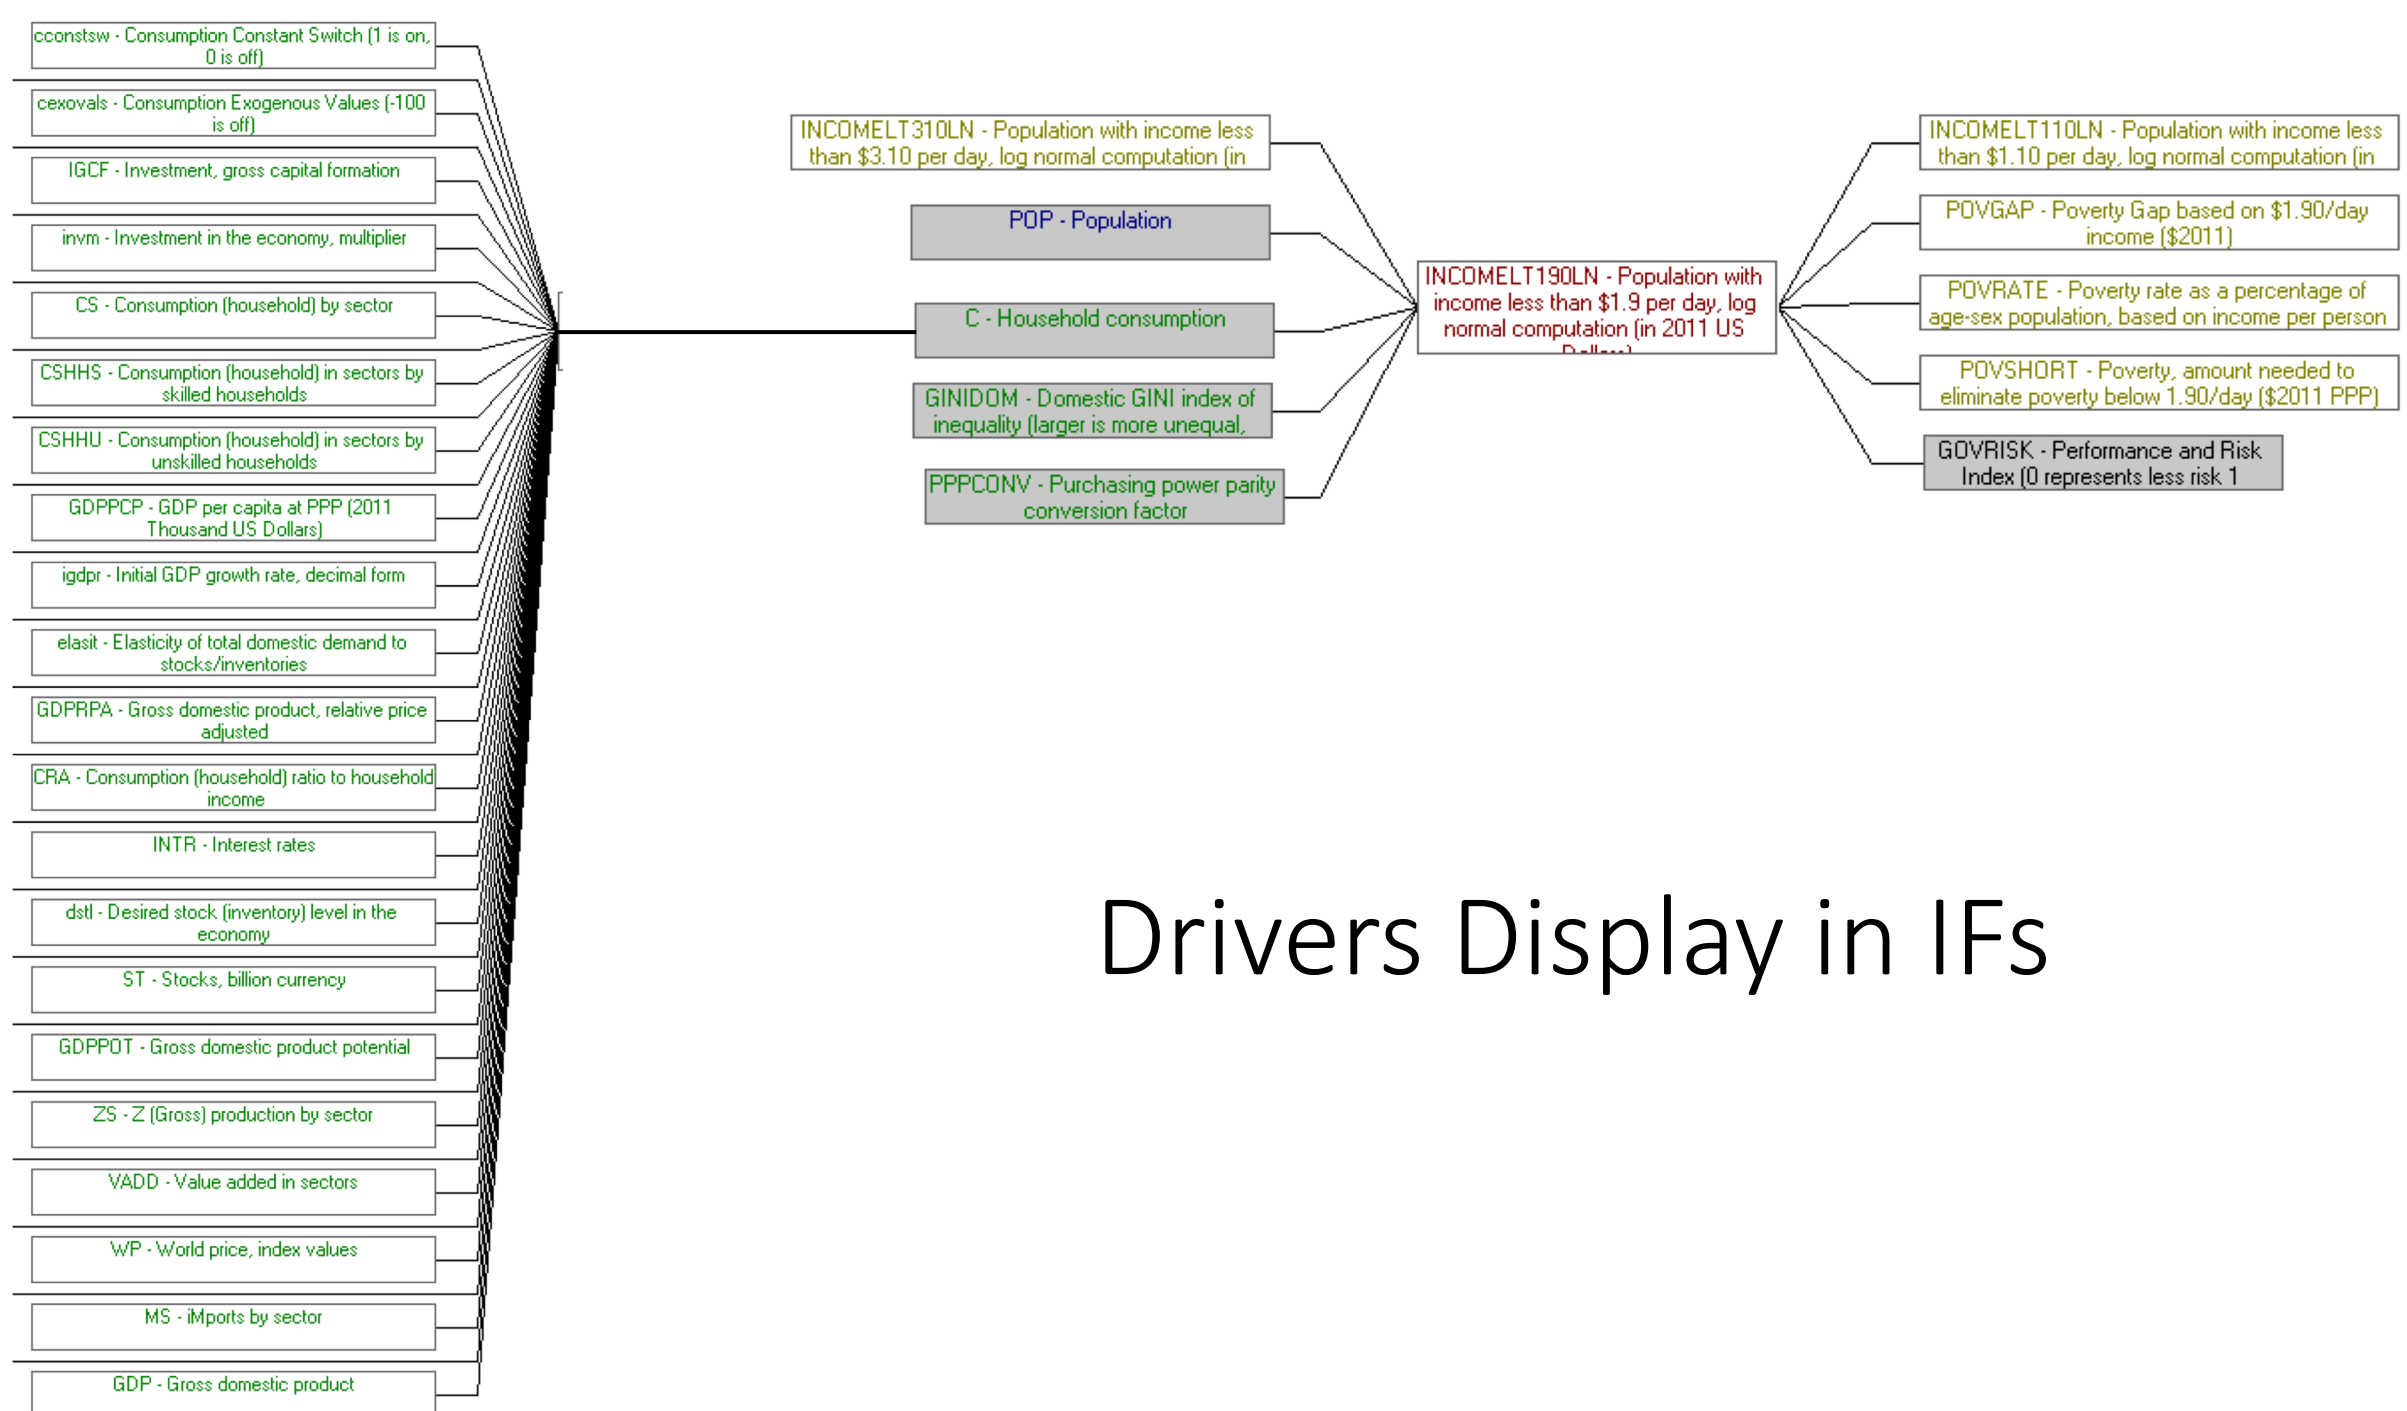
cconstsw - Consumption Constant Switch (1 is on, 0 is off)

cexovals - Consumption Exogenous Values (-100 is off)

IGCF - Investment, gross capital formation

invm - Investment in the economy, multiplier

CS - Consumption (household) by sector

CSHHS - Consumption (household) in sectors by skilled households

CSHHU - Consumption (household) in sectors by unskilled households

GDPPCP - GDP per capita at PPP (2011 Thousand US Dollars)

igdpr - Initial GDP growth rate, decimal form

elasit - Elasticity of total domestic demand to stocks/inventories

GDPRPA - Gross domestic product, relative price adjusted

CRA - Consumption (household) ratio to household income

INTR - Interest rates

dstl - Desired stock (inventory) level in the economy

ST - Stocks, billion currency

GDPPOT - Gross domestic product potential

ZS - Z (Gross) production by sector

VADD - Value added in sectors

WP - World price, index values

MS - iMports by sector

GDP - Gross domestic product

INCOMELT310LN - Population with income less than $3.10 per day, log normal computation (in

POP - Population

C - Household consumption

GINIDOM - Domestic GINI index of inequality (larger is more unequal,

PPPCONV - Purchasing power parity conversion factor

INCOMELT190LN - Population with income less than $1.9 per day, log normal computation (in 2011 US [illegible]

INCOMELT110LN - Population with income less than $1.10 per day, log normal computation (in

POVGAP - Poverty Gap based on $1.90/day income ($2011)

POVRATE - Poverty rate as a percentage of age-sex population, based on income per person

POVSHORT - Poverty, amount needed to eliminate poverty below 1.90/day ($2011 PPP)

GOVRISK - Performance and Risk Index (0 represents less risk 1

Drivers Display in IFs